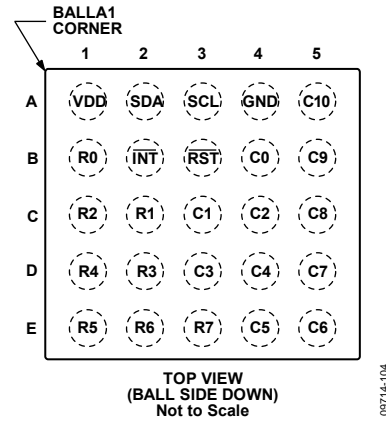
BALLA1 CORNER

| | 1 | 2 | 3 | 4 | 5 |
|---|---|---|---|---|---|
| A | VDD | SDA | SCL | GND | C10 |
| B | R0 | $\overline{INT}$ | $\overline{RST}$ | C0 | C9 |
| C | R2 | R1 | C1 | C2 | C8 |
| D | R4 | R3 | C3 | C4 | C7 |
| E | R5 | R6 | R7 | C5 | C6 |

TOP VIEW
(BALL SIDE DOWN)
Not to Scale

09714-104